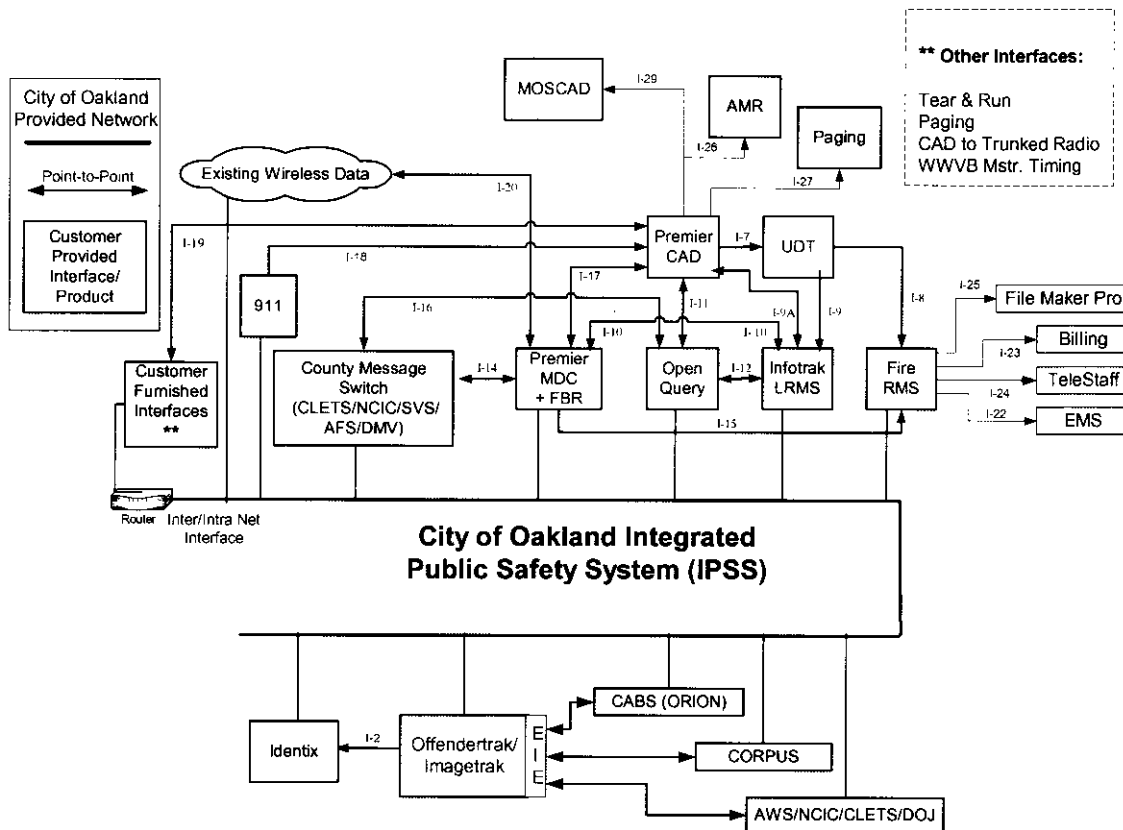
City of Oakland Provided Network

Point-to-Point

Customer Provided Interface/ Product

** Other Interfaces:

Tear & Run
Paging
CAD to Trunked Radio
WWVB Mstr. Timing

MOSCAD

I-29

AMR

I-26

Paging

I-27

Existing Wireless Data

I-20

I-19

I-18

Premier CAD

I-7

UDT

I-17

I-11

I-9A

I-9

I-8

911

I-16

I-10

I-10

I-25

File Maker Pro

Billing

I-23

Customer Furnished Interfaces **

County Message Switch (CLETS/NCIC/SVS/ AFS/DMV)

I-14

Premier MDC + FBR

Open Query

I-12

Infotrak LRMS

Fire RMS

I-24

TeleStaff

I-22

EMS

I-15

Router

Inter/Intra Net Interface

City of Oakland Integrated Public Safety System (IPSS)

CABS (ORION)

Identix

I-2

Offendertrak/ Imagetrak

E
I
E

CORPUS

AWS/NCIC/CLETS/DOJ